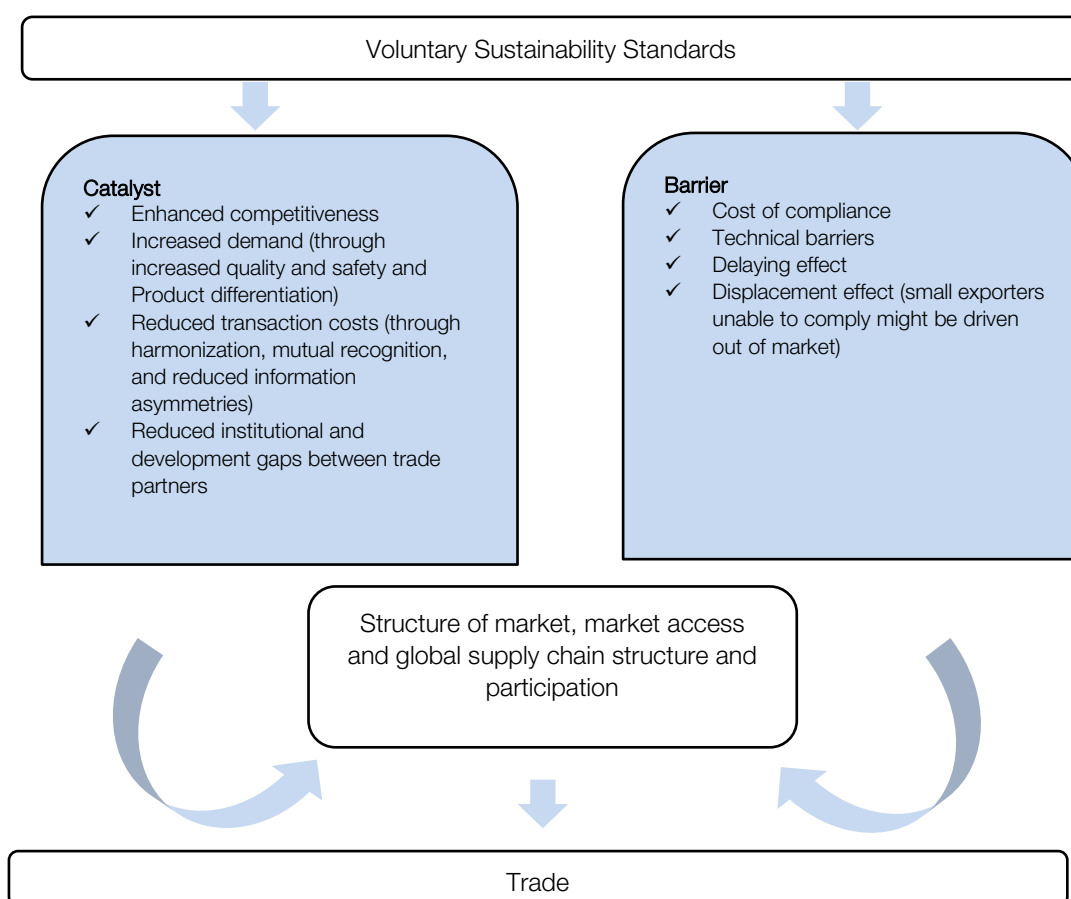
Voluntary Sustainability Standards

Catalyst
✓ Enhanced competitiveness
✓ Increased demand (through increased quality and safety and Product differentiation)
✓ Reduced transaction costs (through harmonization, mutual recognition, and reduced information asymmetries)
✓ Reduced institutional and development gaps between trade partners

Barrier
✓ Cost of compliance
✓ Technical barriers
✓ Delaying effect
✓ Displacement effect (small exporters unable to comply might be driven out of market)

Structure of market, market access and global supply chain structure and participation

Trade